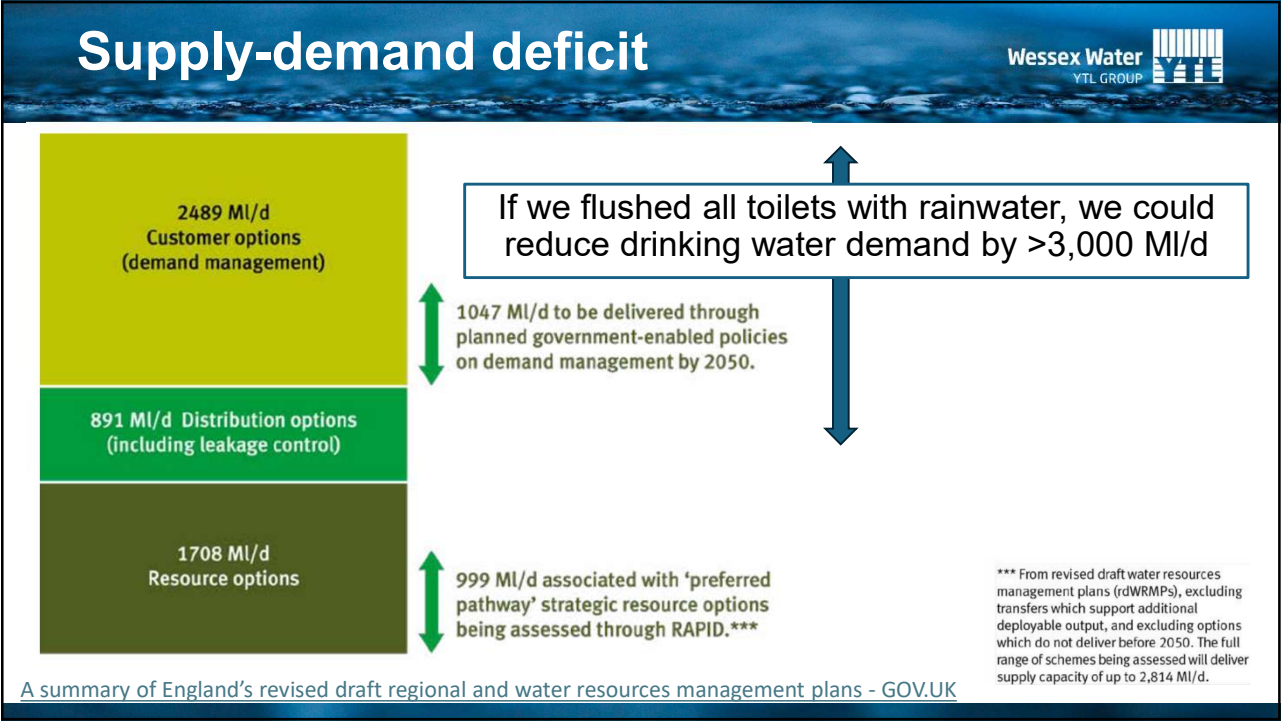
Supply-demand deficit

Wessex Water
YTL GROUP
YTL

2489 Ml/d
Customer options
(demand management)

If we flushed all toilets with rainwater, we could reduce drinking water demand by >3,000 Ml/d

1047 Ml/d to be delivered through planned government-enabled policies on demand management by 2050.

891 Ml/d Distribution options
(including leakage control)

1708 Ml/d
Resource options

999 Ml/d associated with 'preferred pathway' strategic resource options being assessed through RAPID.***

*** From revised draft water resources management plans (rdWRMPs), excluding transfers which support additional deployable output, and excluding options which do not deliver before 2050. The full range of schemes being assessed will deliver supply capacity of up to 2,814 Ml/d.

A summary of England's revised draft regional and water resources management plans - GOV.UK